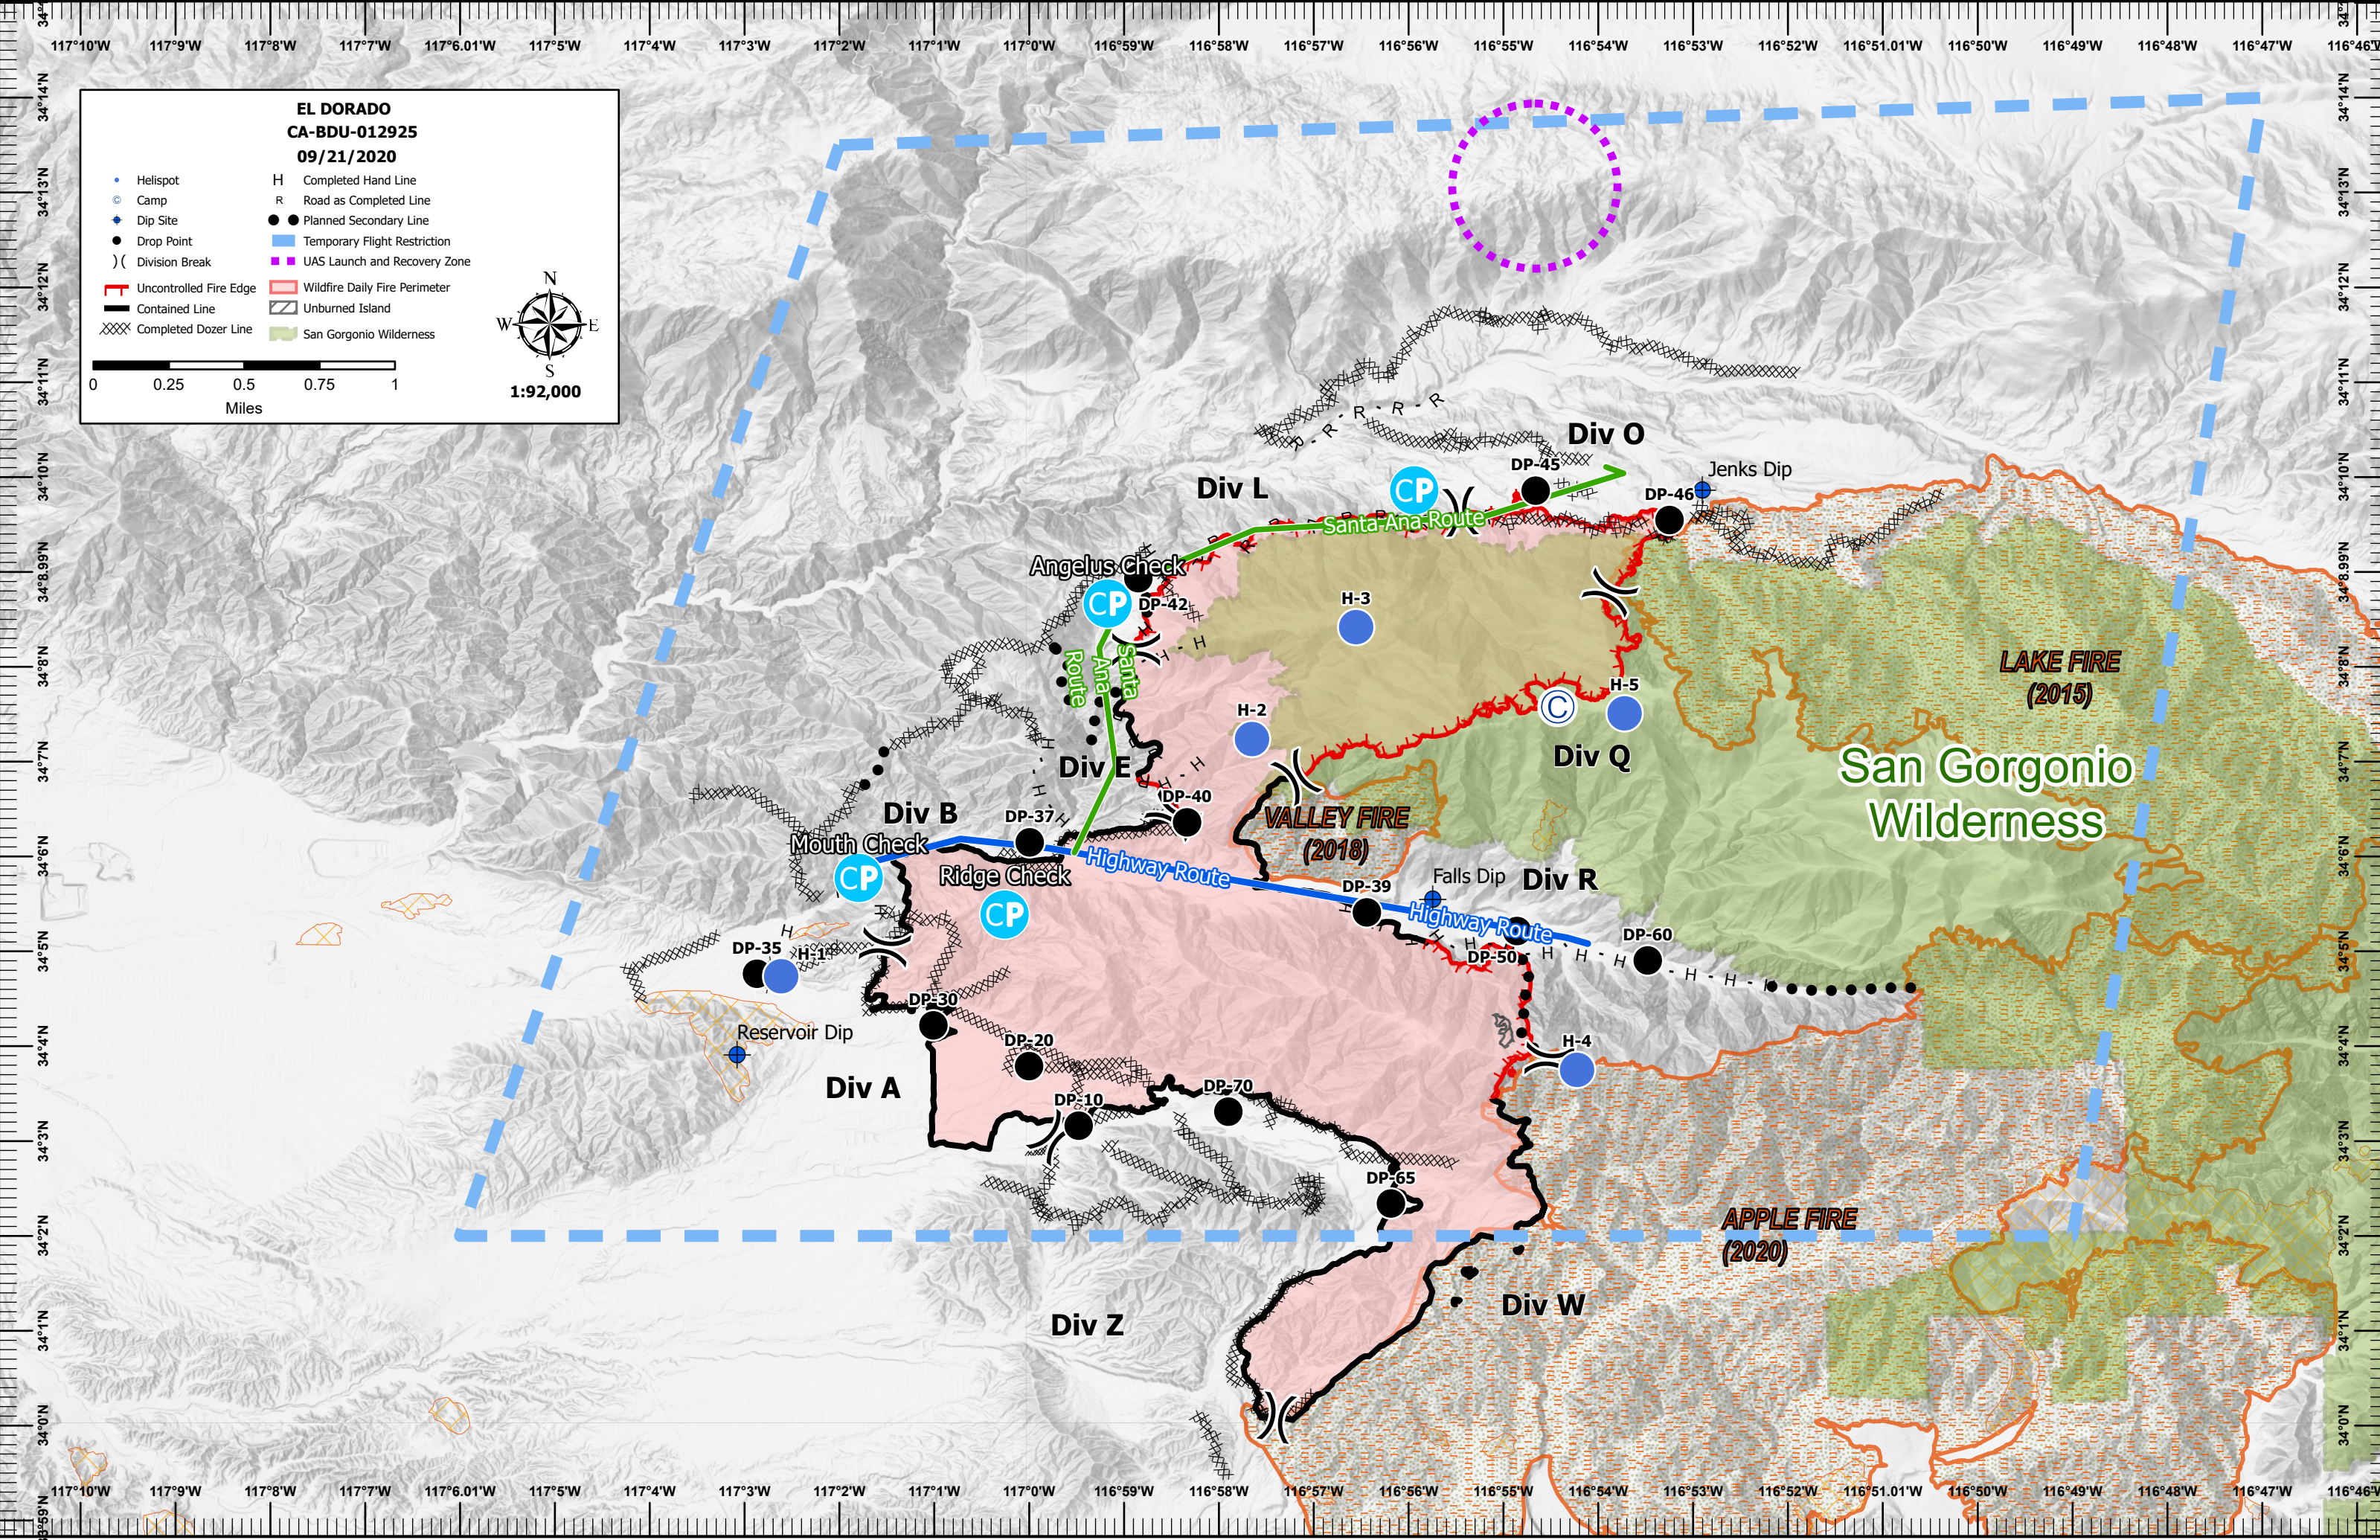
117°10'W 117°9'W 117°8'W 117°7'W 117°6.01'W 117°5'W 117°4'W 117°3'W 117°2'W 117°1'W 117°0'W 116°59'W 116°58'W 116°57'W 116°56'W 116°55'W 116°54'W 116°53'W 116°52'W 116°51.01'W 116°50'W 116°49'W 116°48'W 116°47'W 116°46'W

34°14'N 34°13'N 34°12'N 34°11'N 34°10'N 34°8.99'N 34°8'N 34°7'N 34°6'N 34°5'N 34°4'N 34°3'N 34°2'N 34°1'N 34°0'N

EL DORADO
CA-BDU-012925
09/21/2020

Helispot
Camp
Dip Site
Drop Point
Division Break
Uncontrolled Fire Edge
Contained Line
Completed Dozer Line
Completed Hand Line
Road as Completed Line
Planned Secondary Line
Temporary Flight Restriction
UAS Launch and Recovery Zone
Wildfire Daily Fire Perimeter
Unburned Island
San Gorgonio Wilderness

N W E S
0 0.25 0.5 0.75 1
Miles
1:92,000

Div O
DP-45
Jenks Dip
DP-46
CP
Div L
Santa Ana Route
Angelus Check
CP
DP-42
H-3
Santa Ana Route
H-5
C
H-2
Div Q
LAKE FIRE (2015)
San Gorgonio Wilderness
Div E
DP-40
Div B
DP-37
VALLEY FIRE (2018)
Mouth Check
CP
Ridge Check
CP
Highway Route
Falls Dip
Div R
DP-39
Highway Route
DP-60
DP-50
DP-35
H-1
DP-30
H-4
Reservoir Dip
DP-20
Div A
DP-10
DP-70
DP-65
APPLE FIRE (2020)
Div W
Div Z